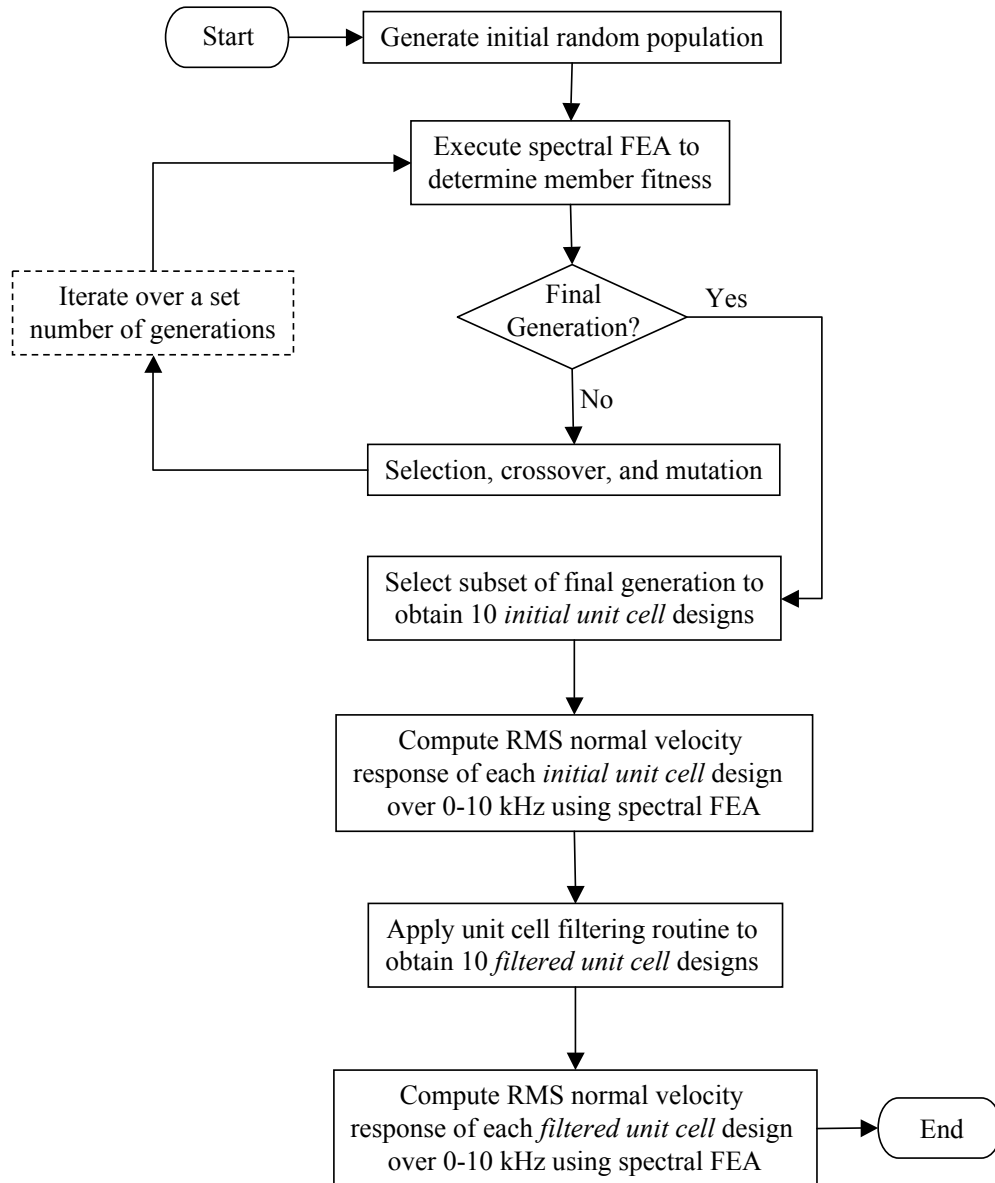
Start

Generate initial random population

Execute spectral FEA to determine member fitness

Iterate over a set number of generations

Final Generation?

Yes

No

Selection, crossover, and mutation

Select subset of final generation to obtain 10 *initial unit cell* designs

Compute RMS normal velocity response of each *initial unit cell* design over 0-10 kHz using spectral FEA

Apply unit cell filtering routine to obtain 10 *filtered unit cell* designs

Compute RMS normal velocity response of each *filtered unit cell* design over 0-10 kHz using spectral FEA

End